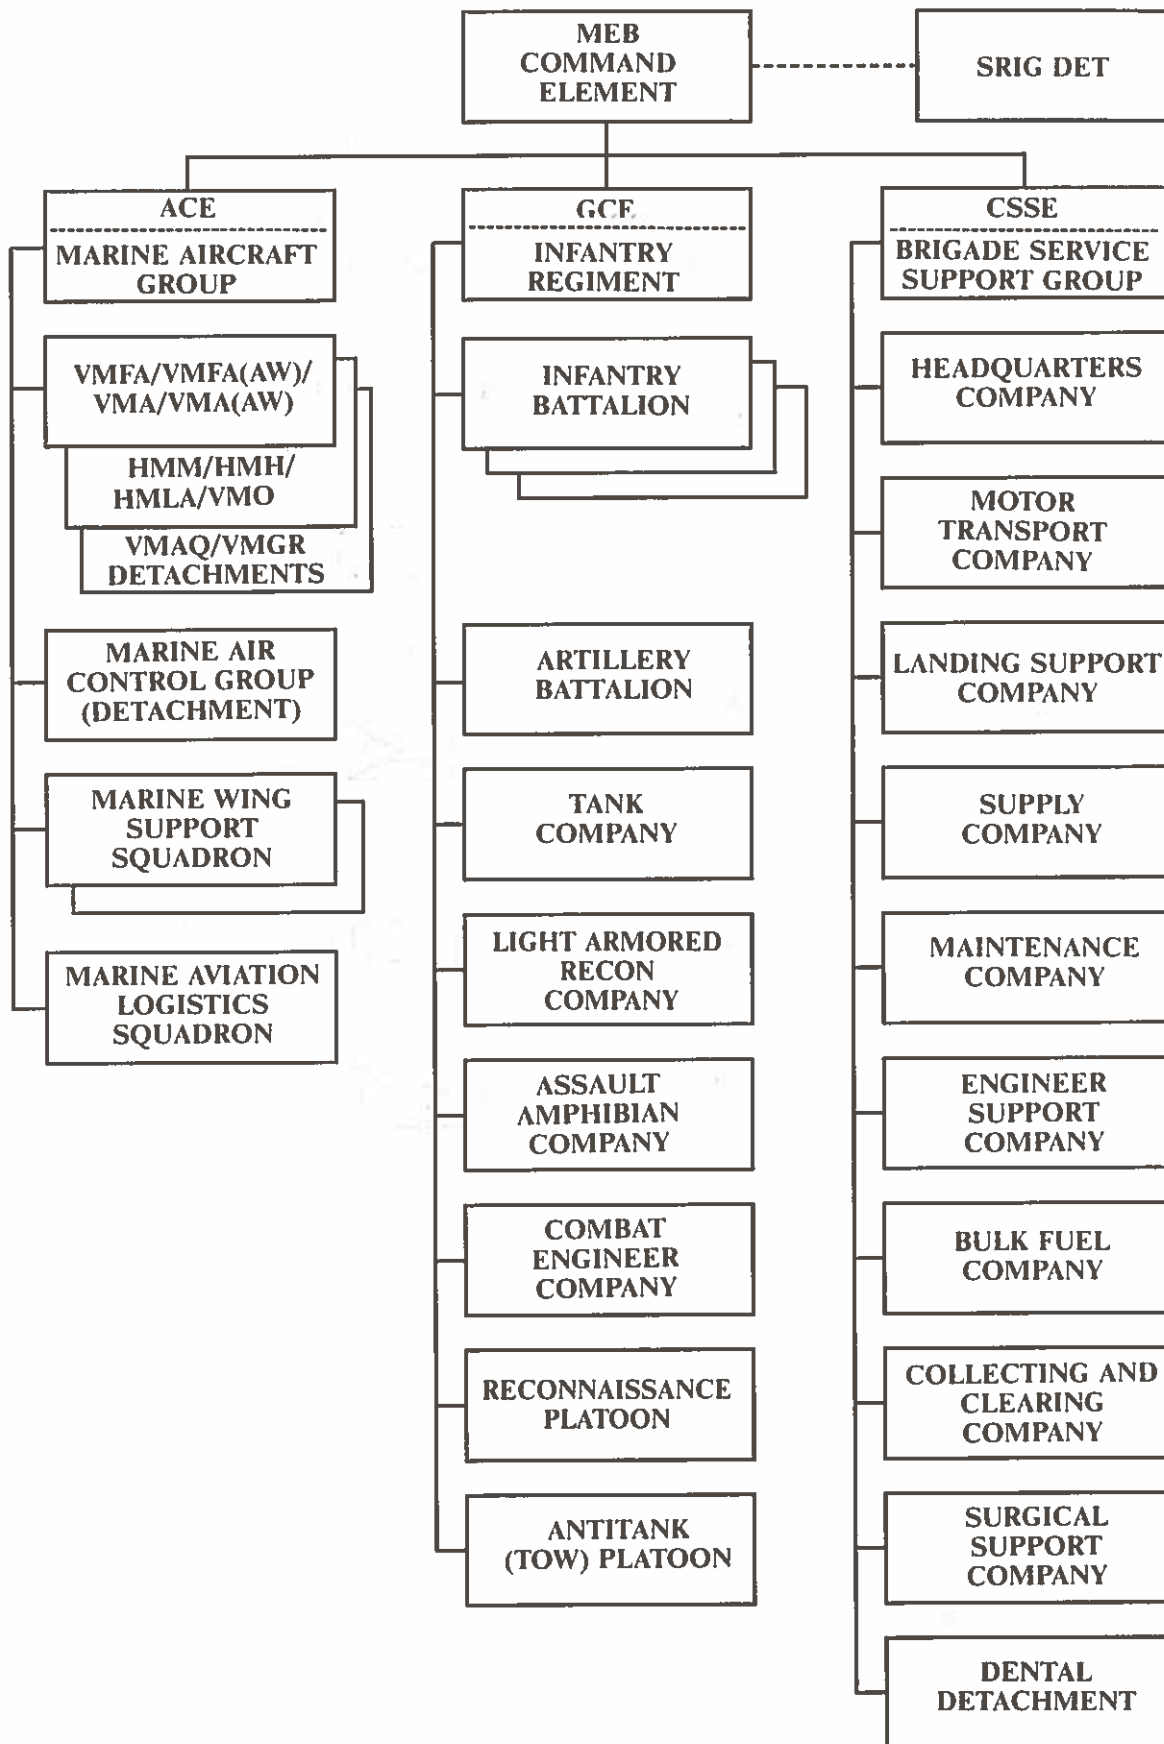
MEB COMMAND ELEMENT

SRIG DET

ACE
MARINE AIRCRAFT GROUP

VMFA/VMFA(AW)/ VMA/VMA(AW)

HMM/HMH/ HMLA/VMO

VMAQ/VMGR DETACHMENTS

MARINE AIR CONTROL GROUP (DETACHMENT)

MARINE WING SUPPORT SQUADRON

MARINE AVIATION LOGISTICS SQUADRON

GCE
INFANTRY REGIMENT

INFANTRY BATTALION

ARTILLERY BATTALION

TANK COMPANY

LIGHT ARMORED RECON COMPANY

ASSAULT AMPHIBIAN COMPANY

COMBAT ENGINEER COMPANY

RECONNAISSANCE PLATOON

ANTITANK (TOW) PLATOON

CSSE
BRIGADE SERVICE SUPPORT GROUP

HEADQUARTERS COMPANY

MOTOR TRANSPORT COMPANY

LANDING SUPPORT COMPANY

SUPPLY COMPANY

MAINTENANCE COMPANY

ENGINEER SUPPORT COMPANY

BULK FUEL COMPANY

COLLECTING AND CLEARING COMPANY

SURGICAL SUPPORT COMPANY

DENTAL DETACHMENT